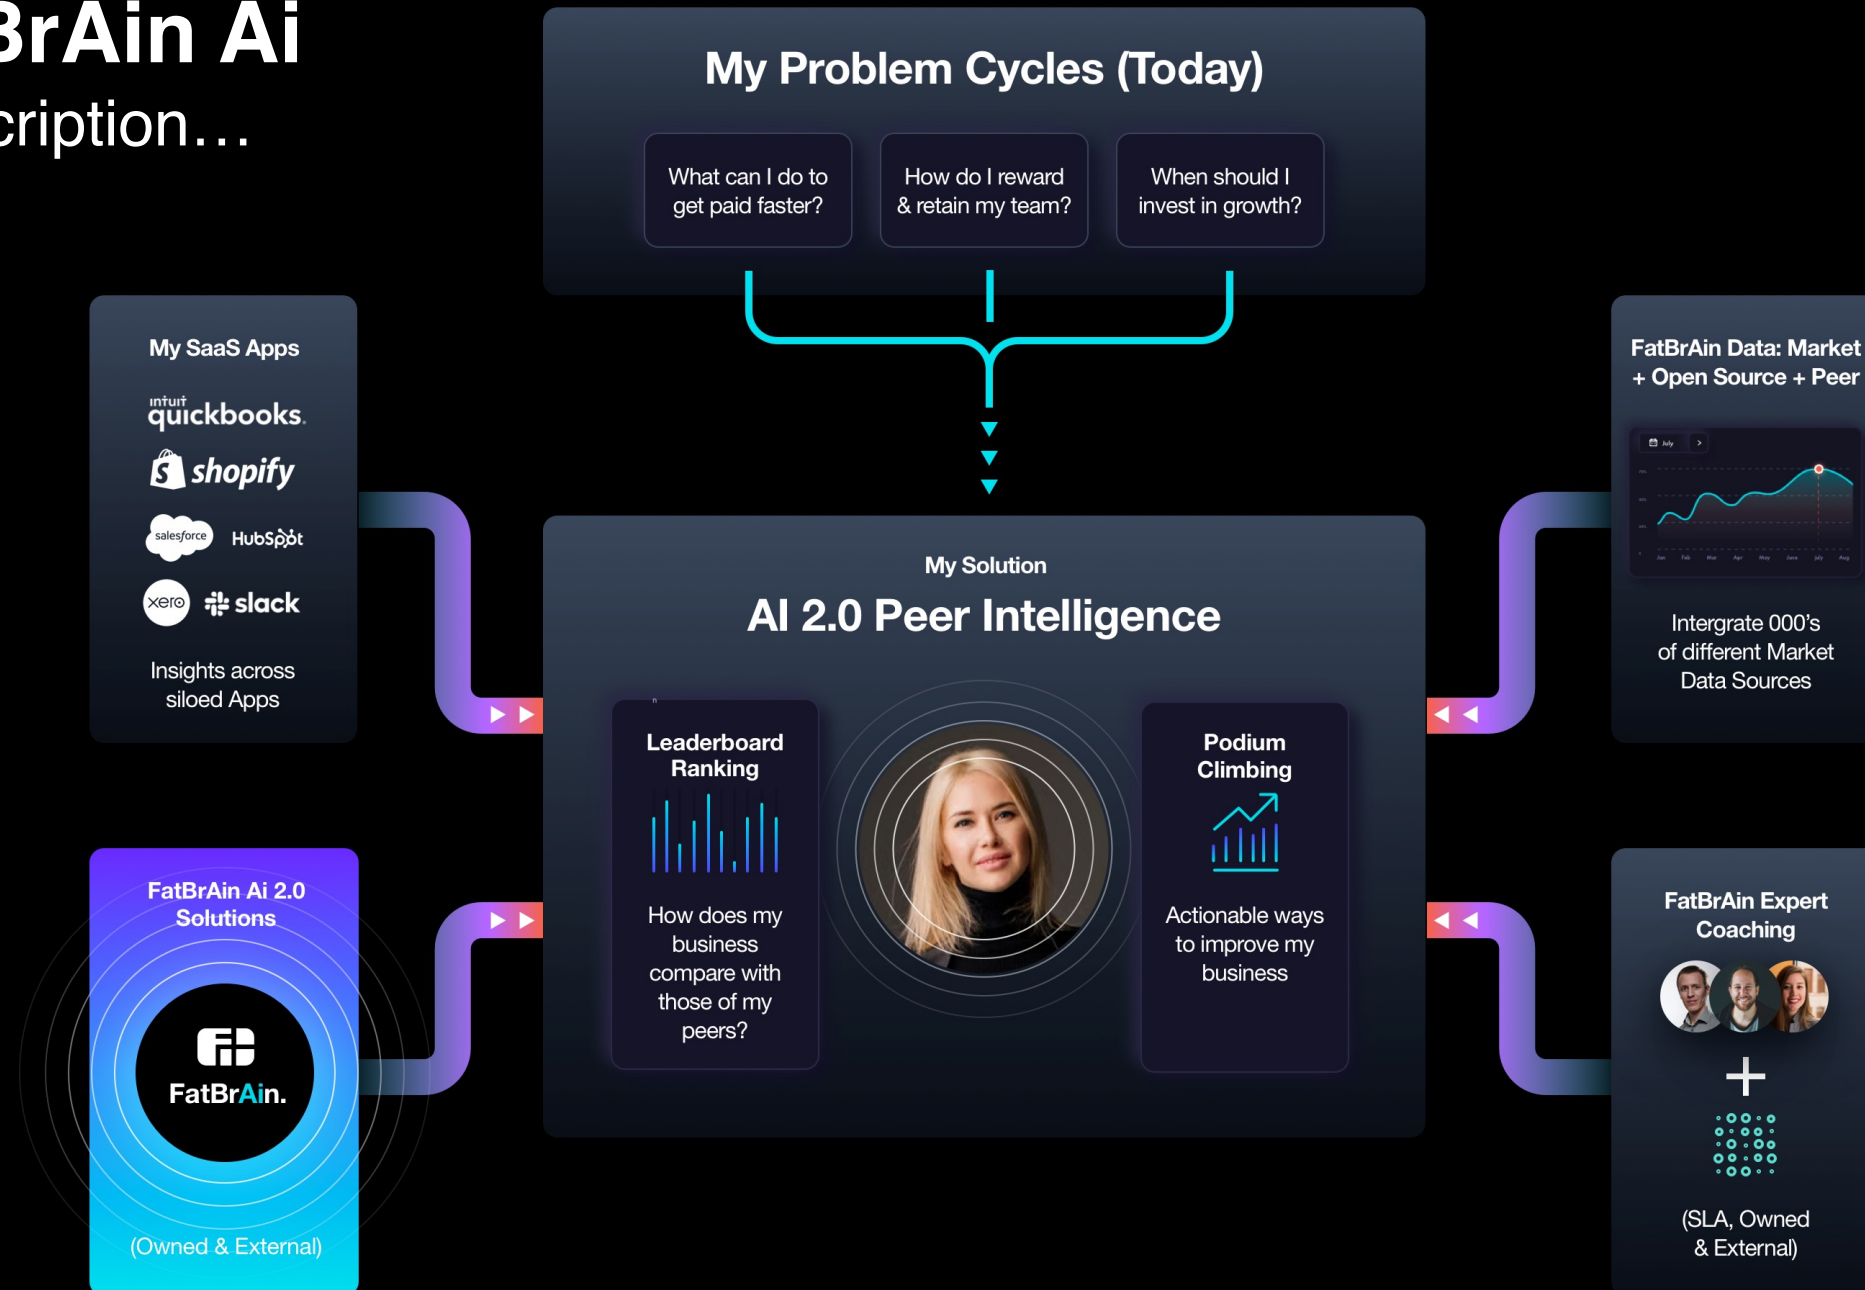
BrAin Ai
cription…

My Problem Cycles (Today)

What can I do to get paid faster?

How do I reward & retain my team?

When should I invest in growth?

My SaaS Apps

intuit quickbooks.

shopify

salesforce HubSpot

xero slack

Insights across siloed Apps

FatBrAin Data: Market + Open Source + Peer

July

Intergrate 000's of different Market Data Sources

My Solution

AI 2.0 Peer Intelligence

Leaderboard Ranking

How does my business compare with those of my peers?

Podium Climbing

Actionable ways to improve my business

FatBrAin Ai 2.0 Solutions

FatBrAin.

(Owned & External)

FatBrAin Expert Coaching

+

(SLA, Owned & External)